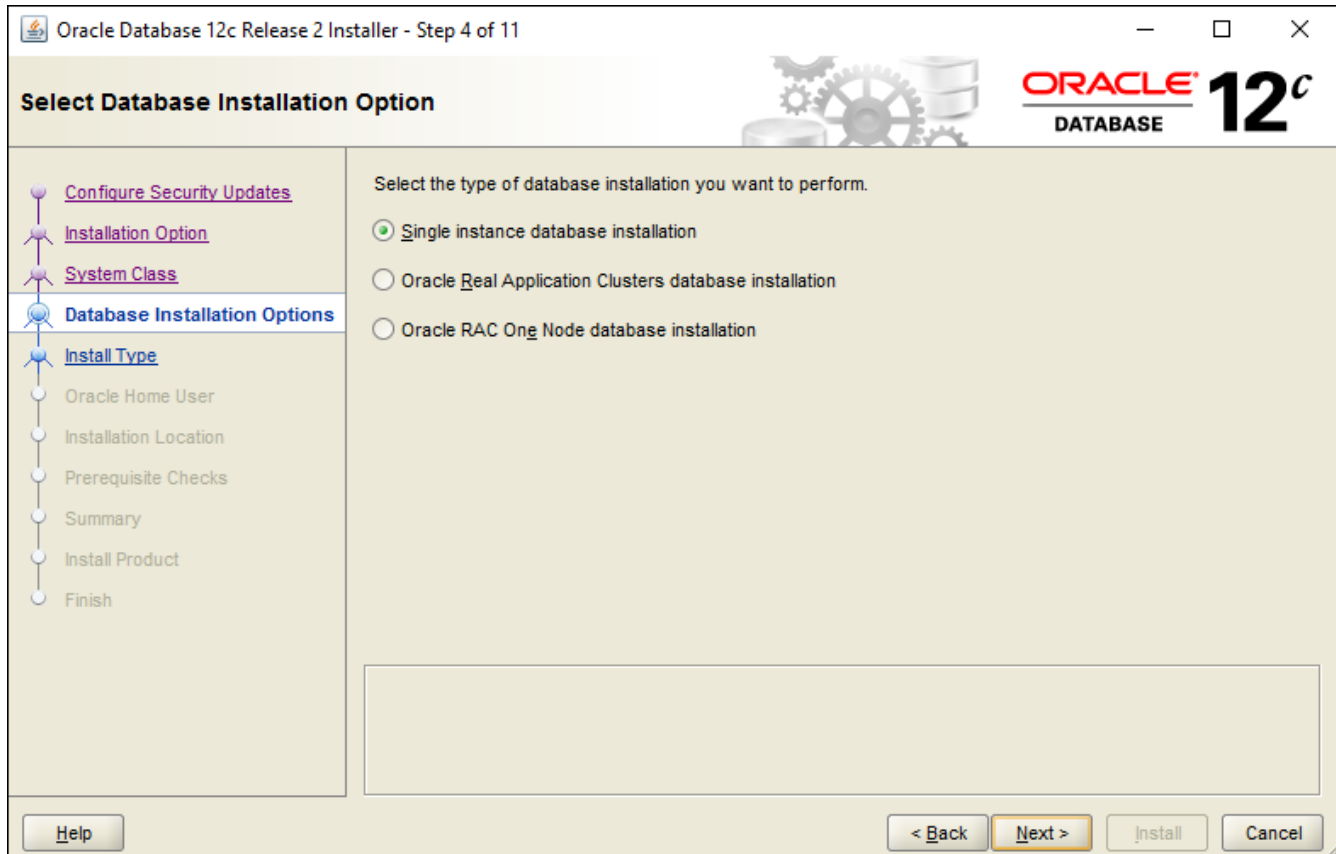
Oracle Database 12c Release 2 Installer - Step 4 of 11

Select Database Installation Option

ORACLE DATABASE 12c

Configure Security Updates
Installation Option
System Class
Database Installation Options
Install Type
Oracle Home User
Installation Location
Prerequisite Checks
Summary
Install Product
Finish

Select the type of database installation you want to perform.

Single instance database installation

Oracle Real Application Clusters database installation

Oracle RAC One Node database installation

Help

< Back

Next >

Install

Cancel